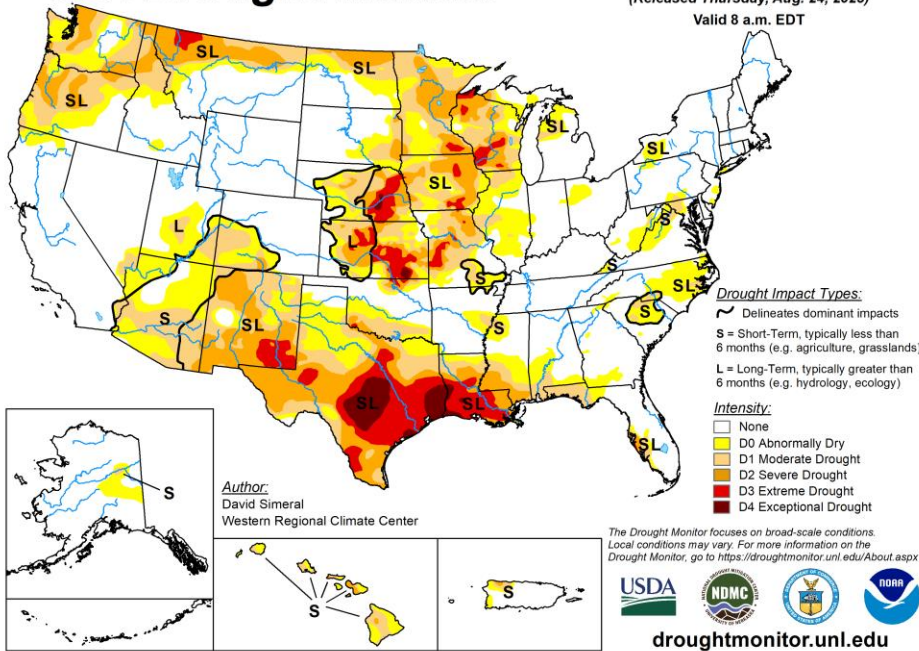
(Released Thursday, Aug. 24, 2023)
Valid 8 a.m. EDT

SL
SL
SL
SL
SL
SL
L
L
S
S
SL
S
S
SL
S
SL
SL
SL
S
S
S

Drought Impact Types:
Delineates dominant impacts
S = Short-Term, typically less than 6 months (e.g. agriculture, grasslands)
L = Long-Term, typically greater than 6 months (e.g. hydrology, ecology)

Intensity:
None
D0 Abnormally Dry
D1 Moderate Drought
D2 Severe Drought
D3 Extreme Drought
D4 Exceptional Drought

Author:
David Simeral
Western Regional Climate Center

The Drought Monitor focuses on broad-scale conditions. Local conditions may vary. For more information on the Drought Monitor, go to https://droughtmonitor.unl.edu/About.aspx

USDA
NDMC
NOAA
droughtmonitor.unl.edu